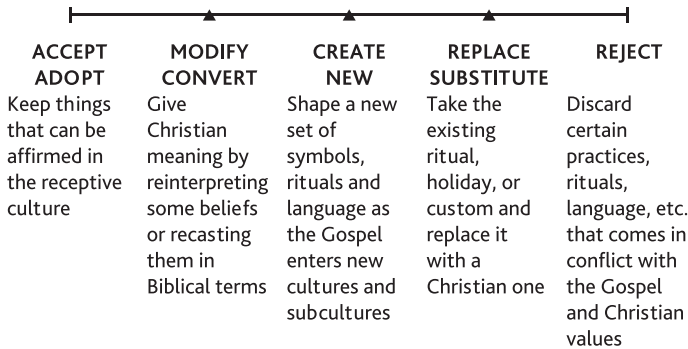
ACCEPT ADOPT
Keep things that can be affirmed in the receptive culture

MODIFY CONVERT
Give Christian meaning by reinterpreting some beliefs or recasting them in Biblical terms

CREATE NEW
Shape a new set of symbols, rituals and language as the Gospel enters new cultures and subcultures

REPLACE SUBSTITUTE
Take the existing ritual, holiday, or custom and replace it with a Christian one

REJECT
Discard certain practices, rituals, language, etc. that comes in conflict with the Gospel and Christian values